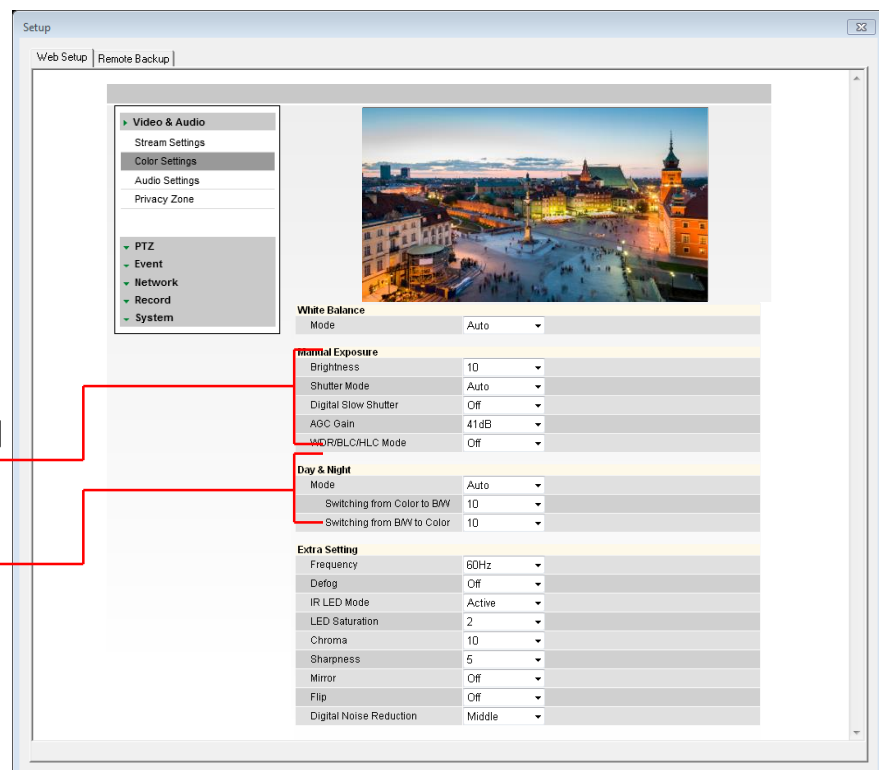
Setup

Web Setup | Remote Backup

Video & Audio
Stream Settings
Color Settings
Audio Settings
Privacy Zone

PTZ
Event
Network
Record
System

White Balance

| Mode | Auto |
|---|---|

Manual Exposure

| Brightness | 10 |
|---|---|
| Shutter Mode | Auto |
| Digital Slow Shutter | Off |
| AGC Gain | 41dB |
| WDR/BLC/HLC Mode | Off |

Day & Night

| Mode | Auto |
|---|---|
| Switching from Color to B/W | 10 |
| Switching from B/W to Color | 10 |

Extra Setting

| Frequency | 60Hz |
|---|---|
| Defog | Off |
| IR LED Mode | Active |
| LED Saturation | 2 |
| Chroma | 10 |
| Sharpness | 5 |
| Mirror | Off |
| Flip | Off |
| Digital Noise Reduction | Middle |